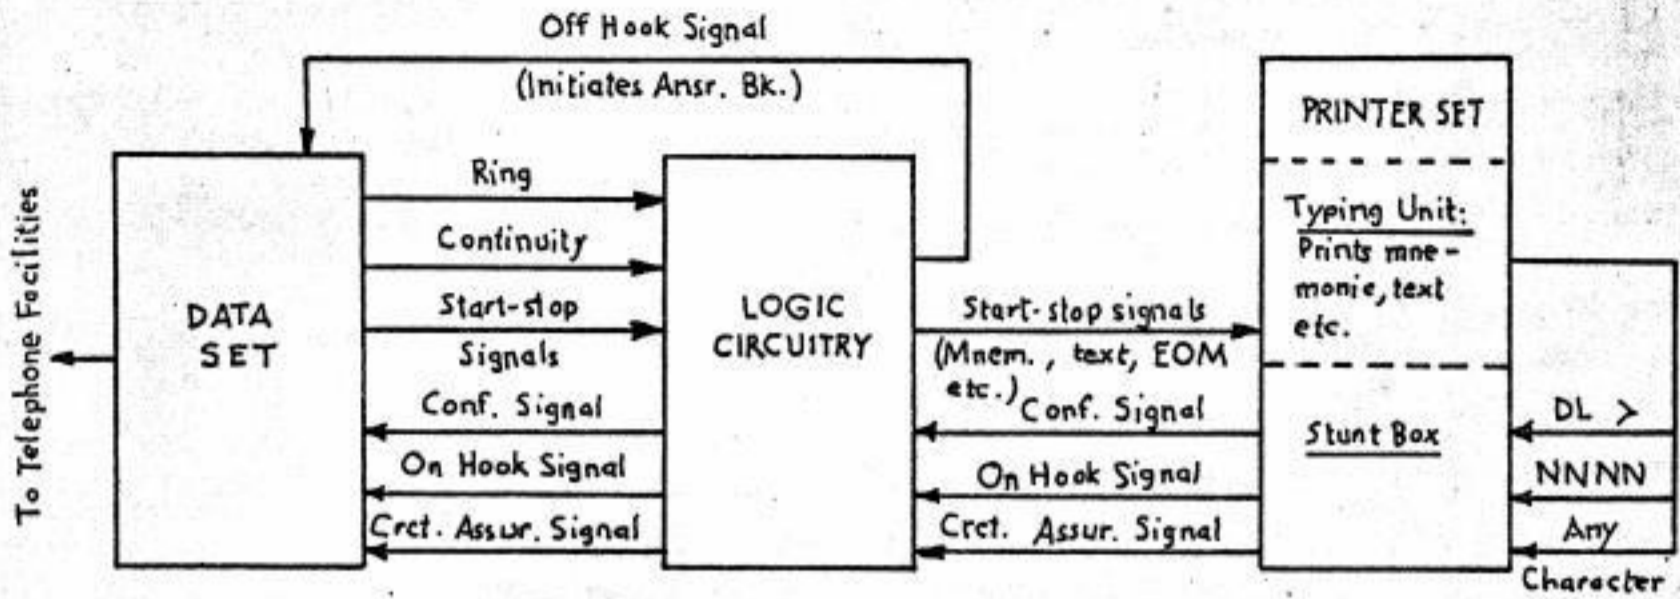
Off Hook Signal
(Initiates Ansr. Bk.)

To Telephone Facilities

DATA SET

Ring

Continuity

Start-stop Signals

Conf. Signal

On Hook Signal

Crct. Assur. Signal

LOGIC CIRCUITRY

Start-stop signals (Mnem., text, EOM etc.)

Conf. Signal

On Hook Signal

Crct. Assur. Signal

PRINTER SET

Typing Unit:
Prints mnemonic, text etc.

Stunt Box

DL >

NNNN

Any Character